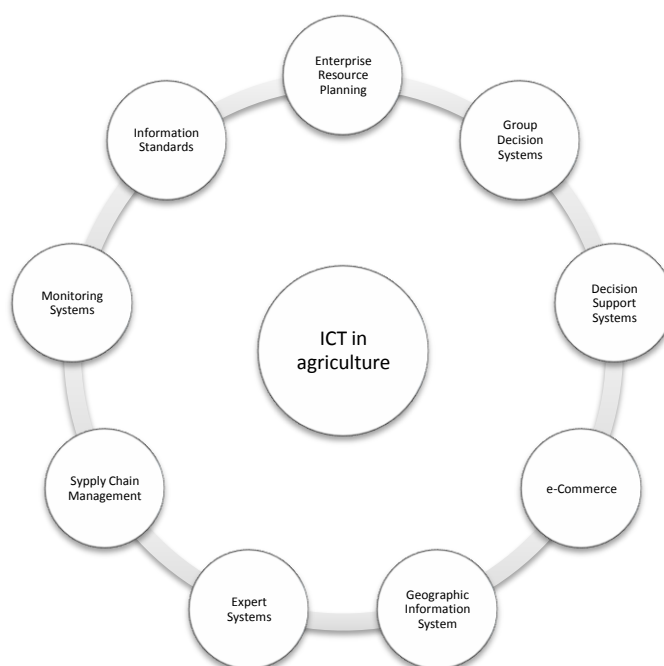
ICT in agriculture

Enterprise Resource Planning

Group Decision Systems

Decision Support Systems

e-Commerce

Geographic Information System

Expert Systems

Sypply Chain Management

Monitoring Systems

Information Standards